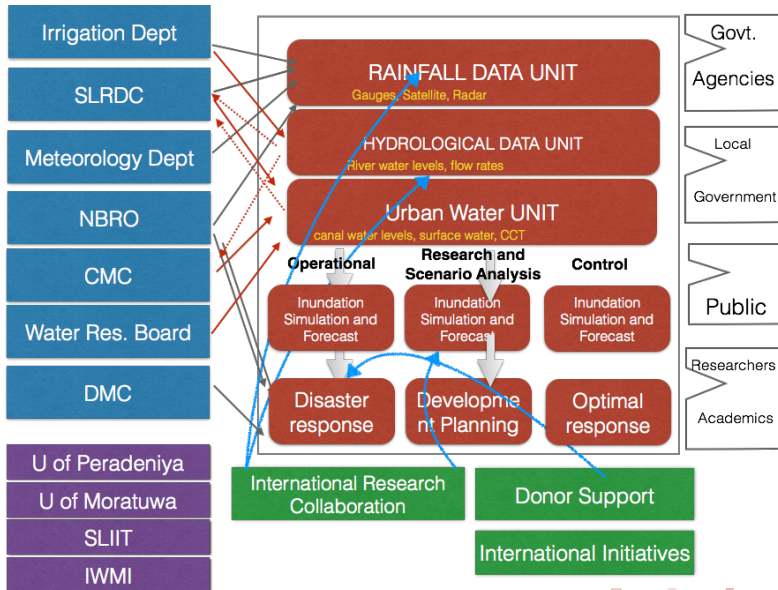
Irrigation Dept
SLRDC
Meteorology Dept
NBRO
CMC
Water Res. Board
DMC
U of Peradeniya
U of Moratuwa
SLIIT
IWMI

RAINFALL DATA UNIT
Gauges, Satellite, Radar
HYDROLOGICAL DATA UNIT
River water levels, flow rates
Urban Water UNIT
canal water levels, surface water, CCT

Operational
Research and Scenario Analysis
Control

Inundation Simulation and Forecast
Inundation Simulation and Forecast
Inundation Simulation and Forecast

Disaster response
Development Planning
Optimal response

International Research Collaboration
Donor Support
International Initiatives

Govt. Agencies
Local Government
Public
Researchers Academics